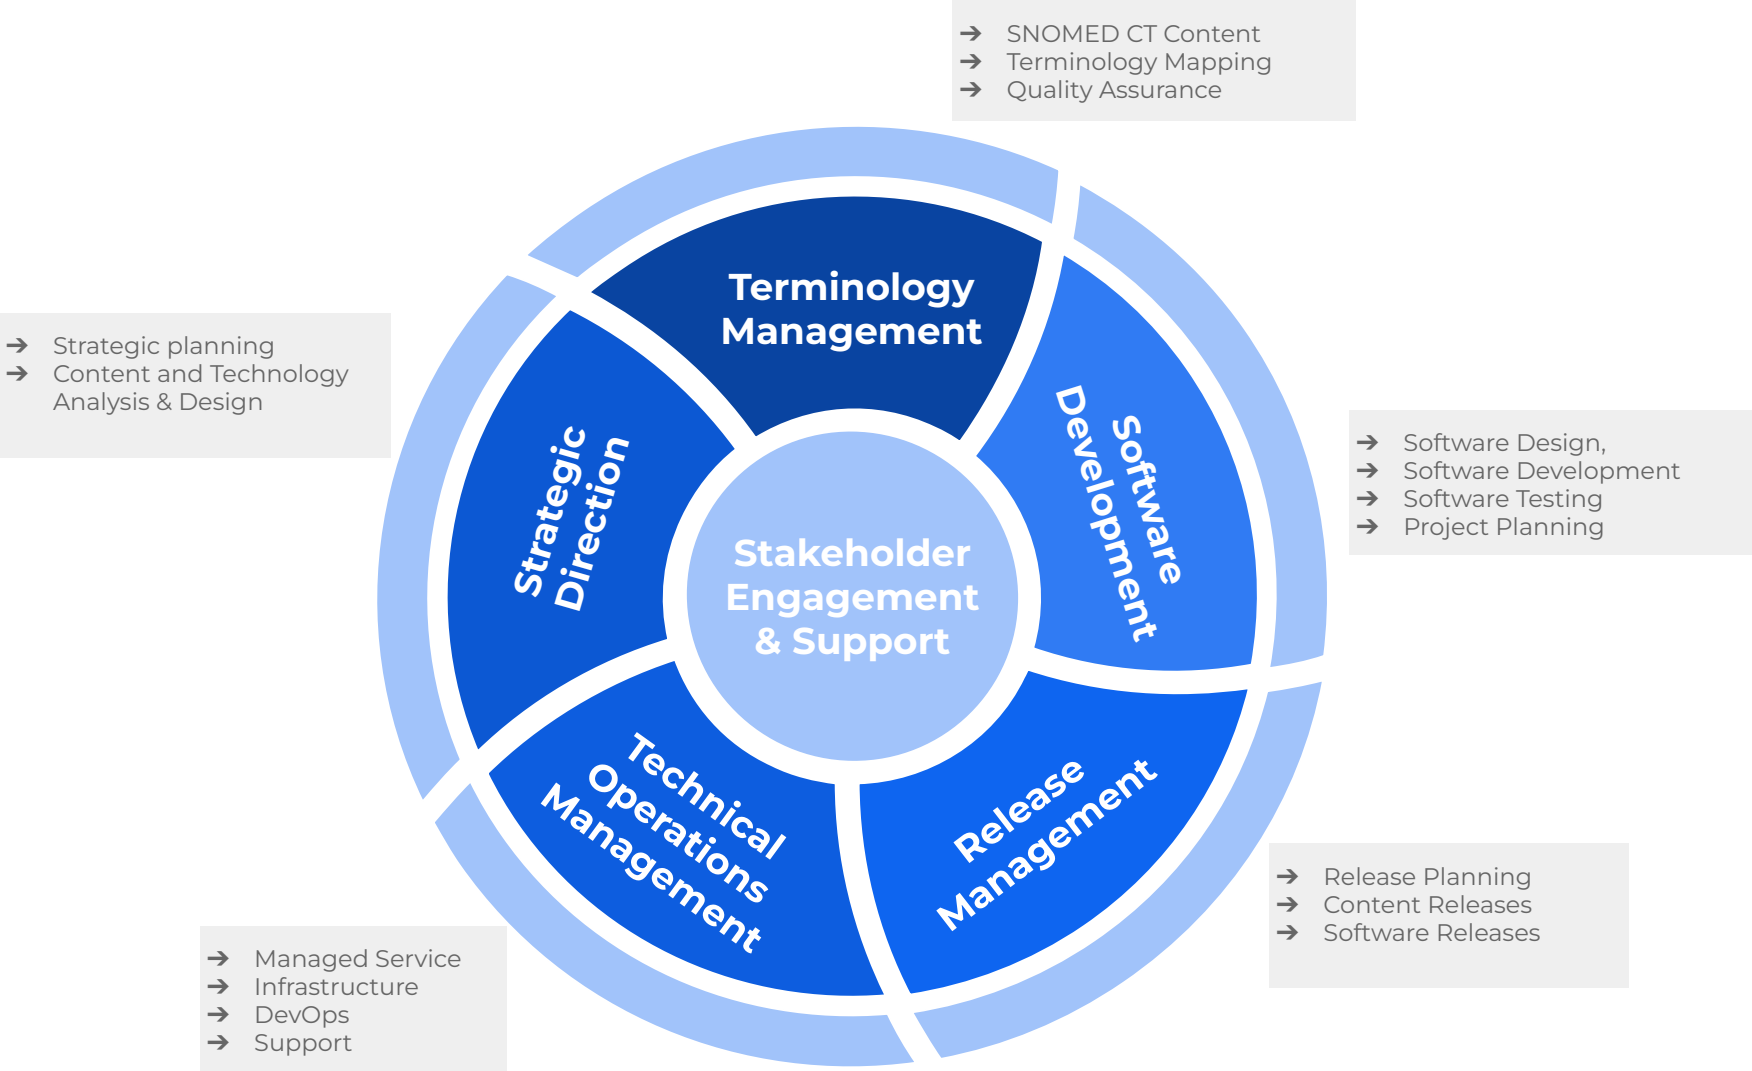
➔ SNOMED CT Content
➔ Terminology Mapping
➔ Quality Assurance

➔ Strategic planning
➔ Content and Technology Analysis & Design

Terminology Management

Strategic Direction

Software Development

➔ Software Design,
➔ Software Development
➔ Software Testing
➔ Project Planning

Stakeholder Engagement & Support

Technical Operations Management

Release Management

➔ Release Planning
➔ Content Releases
➔ Software Releases

➔ Managed Service
➔ Infrastructure
➔ DevOps
➔ Support